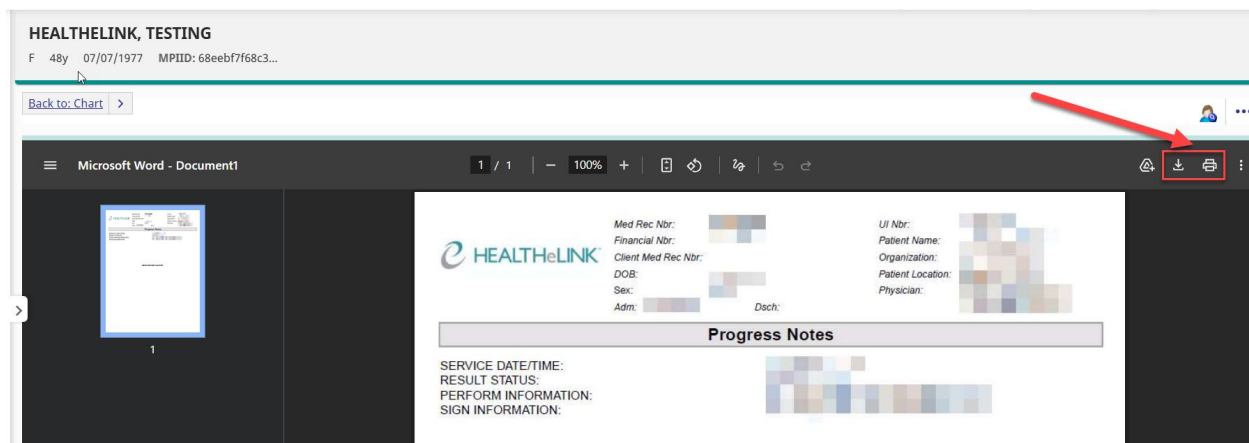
HEALTHELINK, TESTING

F 48y 07/07/1977 MPIID: 68eebf7f68c3...

Back to: Chart >

Microsoft Word - Document1

1 / 1 — 100% +

HEALTHeLINK

Med Rec Nbr:
Financial Nbr:
Client Med Rec Nbr:
DOB:
Sex:
Adm: Dsch:

UI Nbr:
Patient Name:
Organization:
Patient Location:
Physician:

Progress Notes

SERVICE DATE/TIME:
RESULT STATUS:
PERFORM INFORMATION:
SIGN INFORMATION:

1